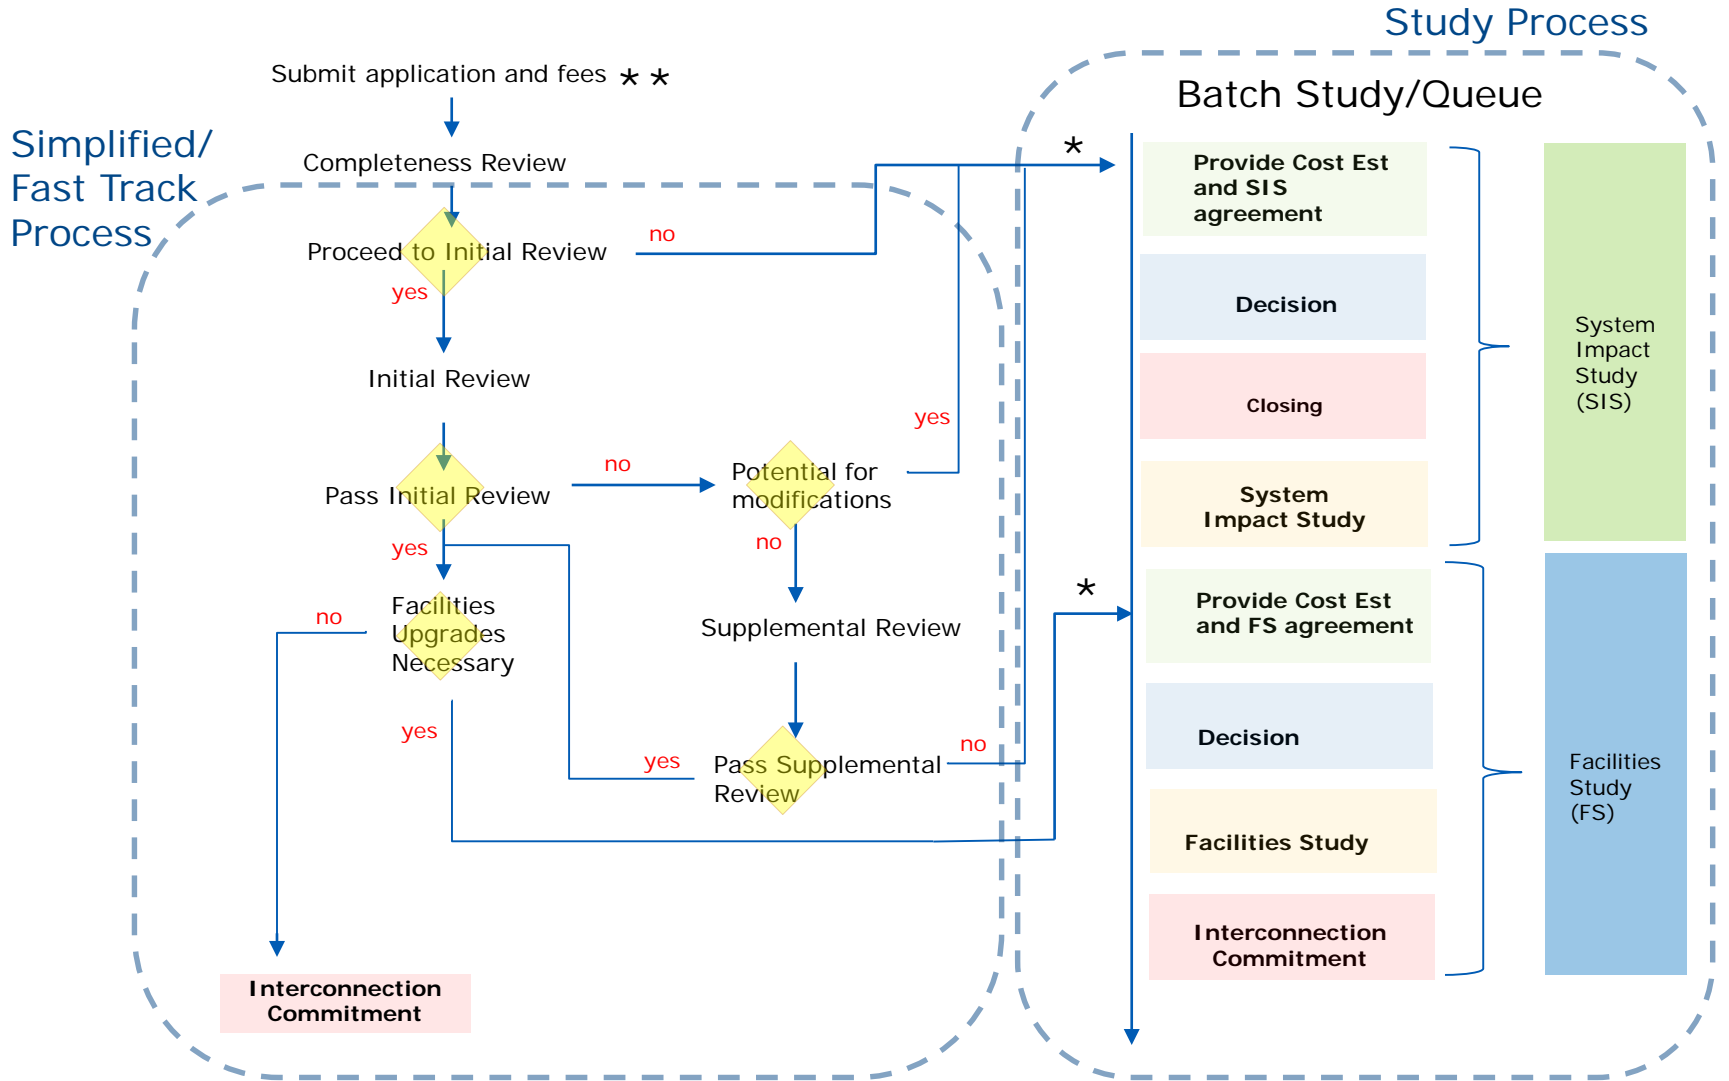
Study Process

Simplified/ Fast Track Process

Submit application and fees **

Completeness Review

Proceed to Initial Review

no

yes

Initial Review

Pass Initial Review

no

Potential for modifications

yes

yes

no

Facilities Upgrades Necessary

no

Supplemental Review

yes

yes

Pass Supplemental Review

no

Interconnection Commitment

Batch Study/Queue

*

Provide Cost Est and SIS agreement

Decision

Closing

System Impact Study

System Impact Study (SIS)

*

Provide Cost Est and FS agreement

Decision

Facilities Study

Interconnection Commitment

Facilities Study (FS)